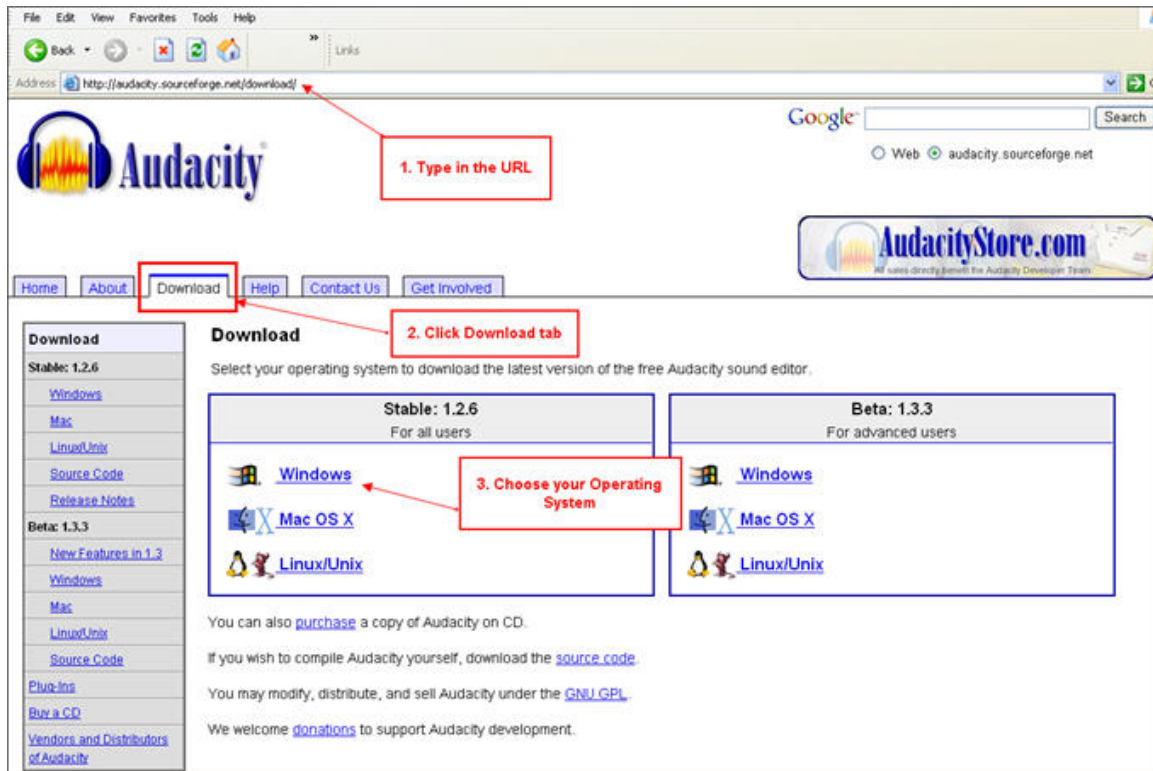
File Edit View Favorites Tools Help

Back

Links

Address http://audacity.sourceforge.net/download/

Audacity

1. Type in the URL

Google Search

Web audacity.sourceforge.net

AudacityStore.com

All sales directly benefit the Audacity Developer Team

Home About Download Help Contact Us Get Involved

2. Click Download tab

Download

Stable: 1.2.6

Windows

Mac

Linux/Unix

Source Code

Release Notes

Beta: 1.3.3

New Features in 1.3

Windows

Mac

Linux/Unix

Source Code

Plug-Ins

Buy a CD

Vendors and Distributors of Audacity

Download

Select your operating system to download the latest version of the free Audacity sound editor.

| Stable: 1.2.6 For all users | Beta: 1.3.3 For advanced users |
|---|---|
| Windows | Windows |
| Mac OS X | Mac OS X |
| Linux/Unix | Linux/Unix |

3. Choose your Operating System

You can also purchase a copy of Audacity on CD.

If you wish to compile Audacity yourself, download the source code.

You may modify, distribute, and sell Audacity under the GNU GPL.

We welcome donations to support Audacity development.